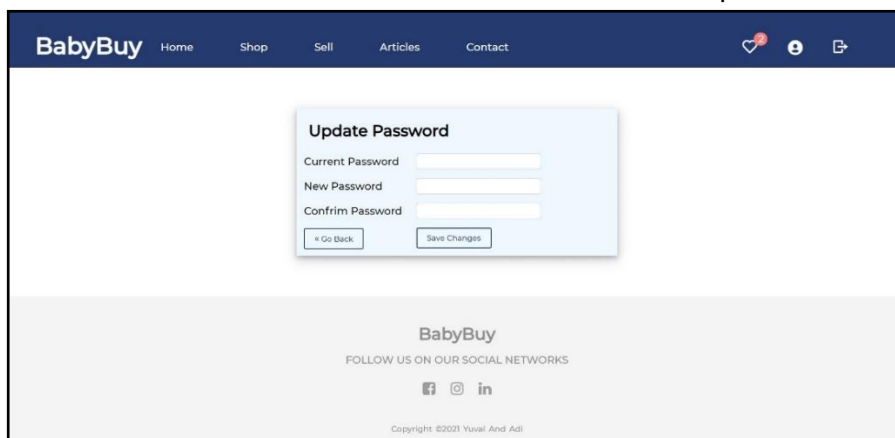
BabyBuy Home Shop Sell Articles Contact

2

Update Password

Current Password

New Password

Confrim Password

« Go Back

Save Changes

BabyBuy

FOLLOW US ON OUR SOCIAL NETWORKS

in

Copyright ©2021 Yuval And Adi